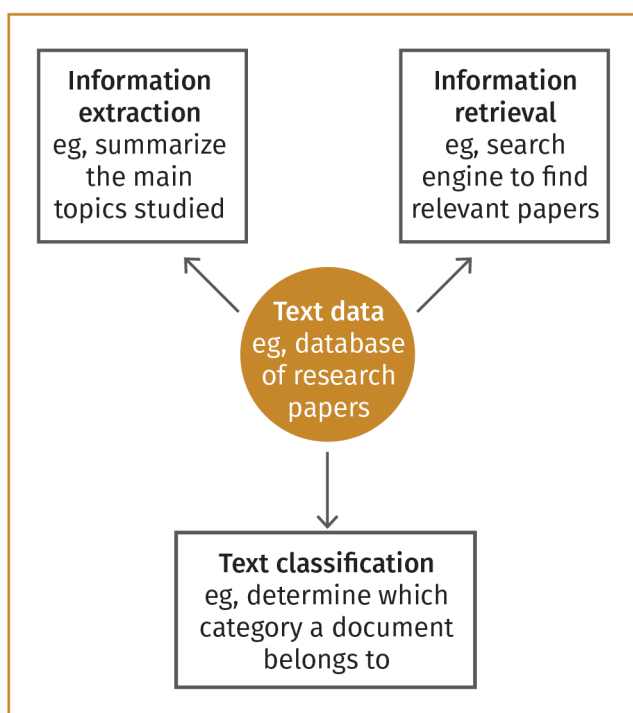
Information extraction
eg, summarize the main topics studied

Information retrieval
eg, search engine to find relevant papers

Text data
eg, database of research papers

Text classification
eg, determine which category a document belongs to